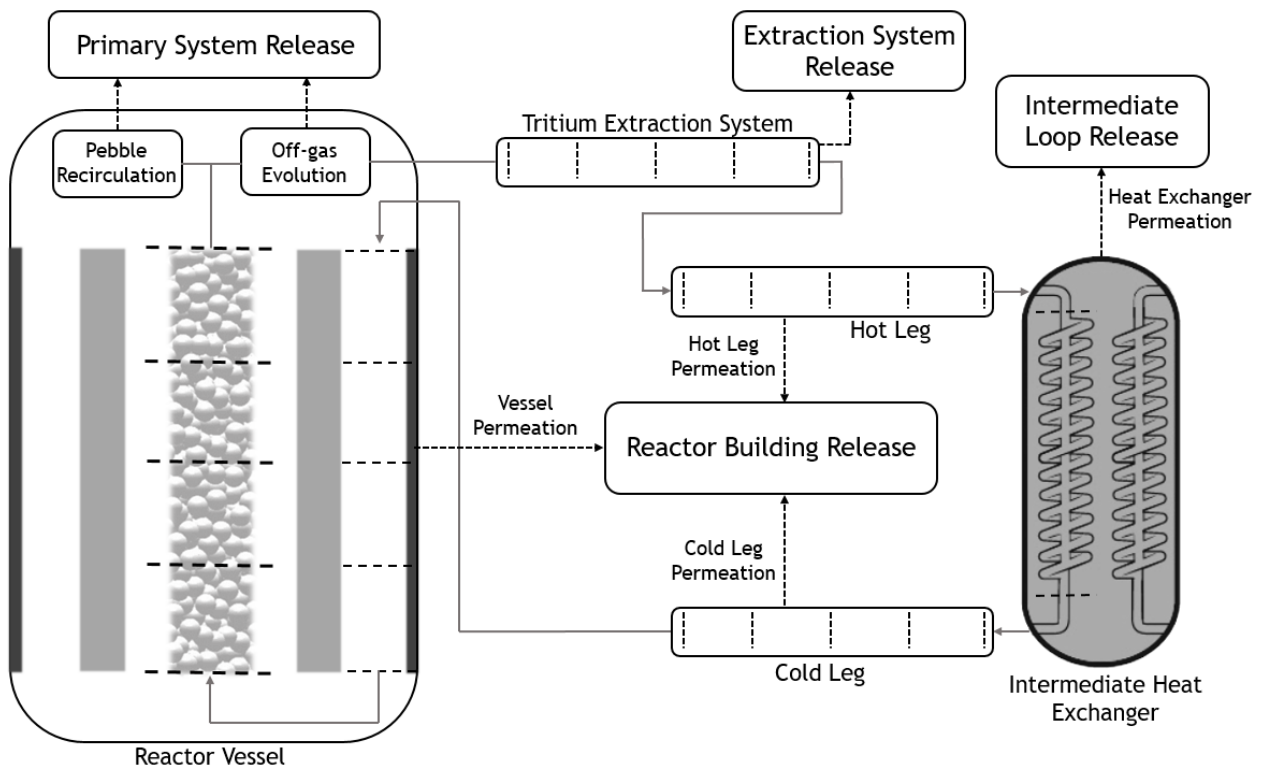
Primary System Release

Extraction System Release

Intermediate Loop Release

Tritium Extraction System

Pebble Recirculation

Off-gas Evolution

Heat Exchanger Permeation

Hot Leg

Hot Leg Permeation

Vessel Permeation

Reactor Building Release

Cold Leg Permeation

Cold Leg

Intermediate Heat Exchanger

Reactor Vessel